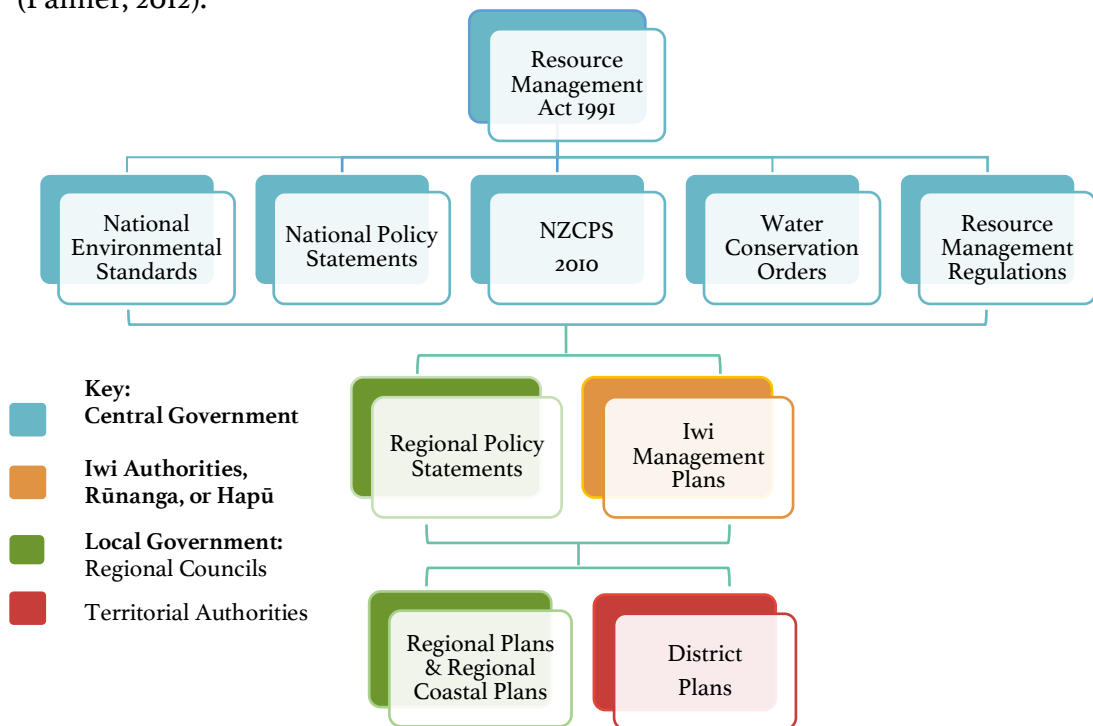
(Palmer, 2012).

Resource Management Act 1991

National Environmental Standards

National Policy Statements

NZCPS 2010

Water Conservation Orders

Resource Management Regulations

Key:
Central Government

Iwi Authorities, Rūnanga, or Hapū

Local Government: Regional Councils

Territorial Authorities

Regional Policy Statements

Iwi Management Plans

Regional Plans & Regional Coastal Plans

District Plans